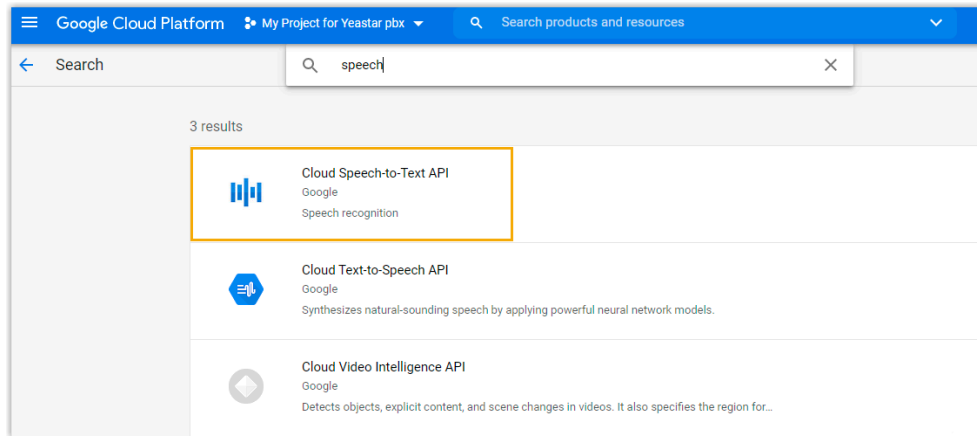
Google Cloud Platform
My Project for Yeastar pbx
Search products and resources

Search
speech

3 results

Cloud Speech-to-Text API
Google
Speech recognition

Cloud Text-to-Speech API
Google
Synthesizes natural-sounding speech by applying powerful neural network models.

Cloud Video Intelligence API
Google
Detects objects, explicit content, and scene changes in videos. It also specifies the region for...